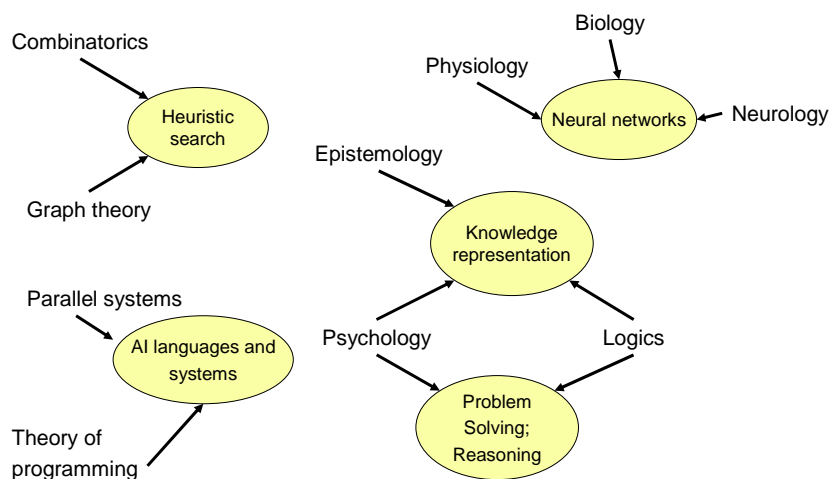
Combinatorics

Heuristic search

Graph theory

Biology

Physiology

Neural networks

Neurology

Epistemology

Knowledge representation

Parallel systems

AI languages and systems

Theory of programming

Psychology

Logics

Problem Solving; Reasoning